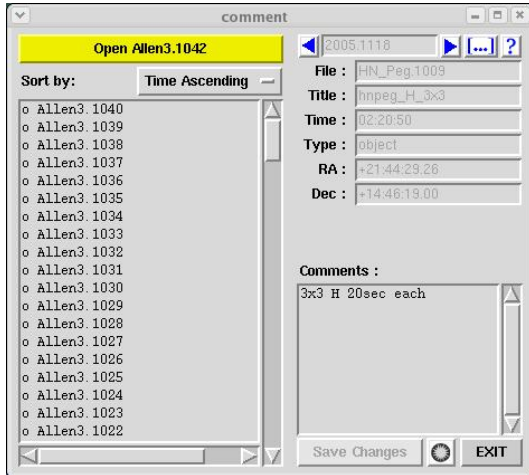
comment

Open Allen3.1042

Sort by: Time Ascending

o Allen3.1040
o Allen3.1039
o Allen3.1038
o Allen3.1037
o Allen3.1036
o Allen3.1035
o Allen3.1034
o Allen3.1033
o Allen3.1032
o Allen3.1031
o Allen3.1030
o Allen3.1029
o Allen3.1028
o Allen3.1027
o Allen3.1026
o Allen3.1025
o Allen3.1024
o Allen3.1023
o Allen3.1022

2005.1118 [...] ?

File : HN_Peg.1009
Title : hnpeg_H_3x3
Time : 02:20:50
Type : object
RA : +21:44:29.26
Dec : +14:46:19.00

Comments :
3x3 H 20sec each

Save Changes EXIT